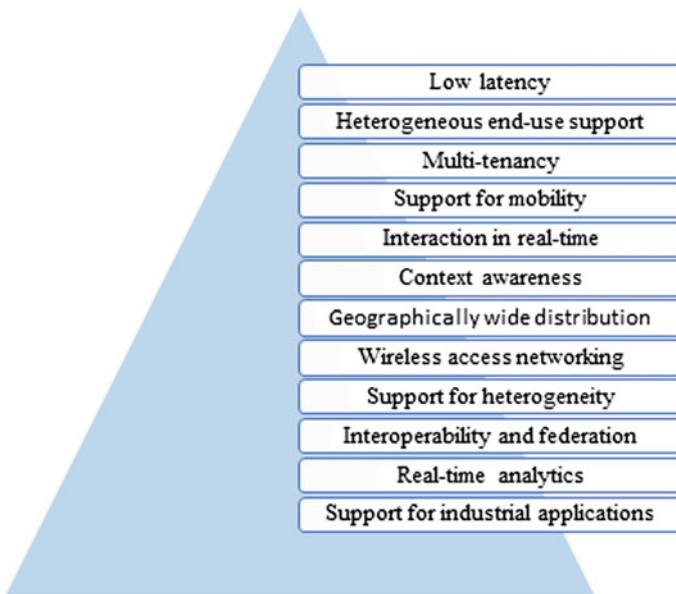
Low latency

Heterogeneous end-use support

Multi-tenancy

Support for mobility

Interaction in real-time

Context awareness

Geographically wide distribution

Wireless access networking

Support for heterogeneity

Interoperability and federation

Real-time analytics

Support for industrial applications